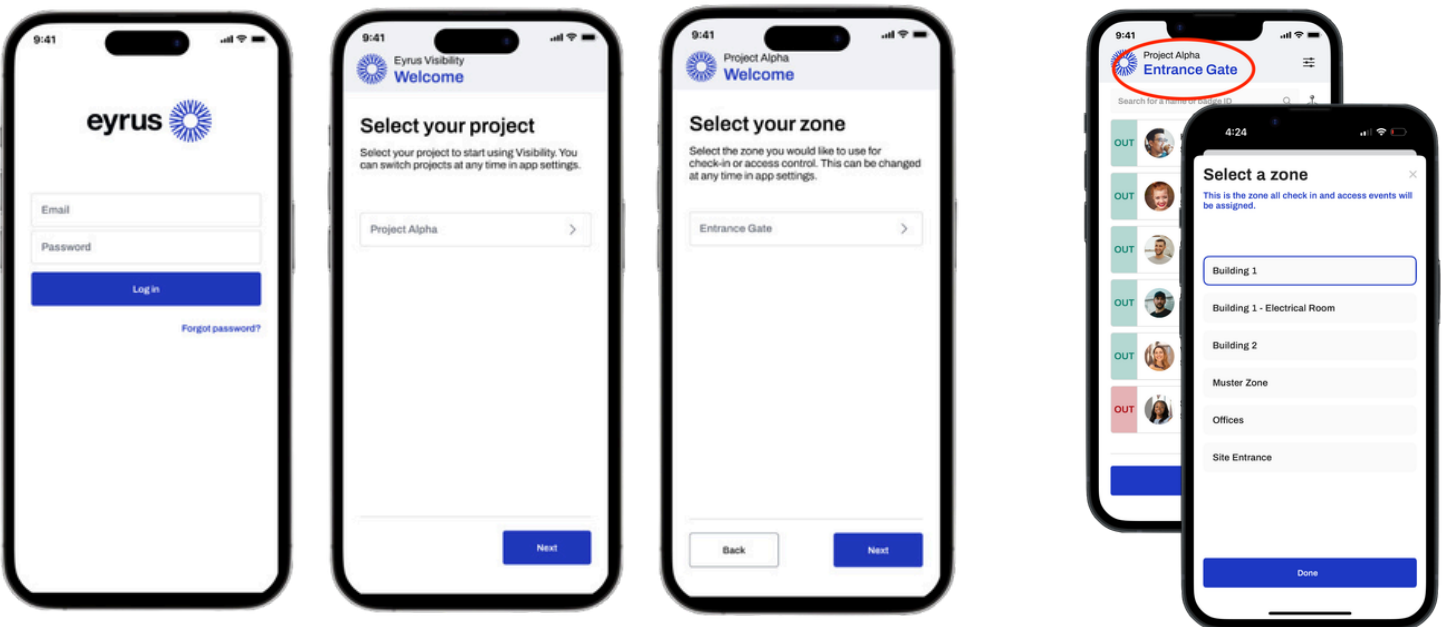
9:41

eyrus

Email

Password

Log in

Forgot password?

9:41

Eyrus Visibility
Welcome

Select your project

Select your project to start using Visibility. You can switch projects at any time in app settings.

Project Alpha

Next

9:41

Project Alpha
Welcome

Select your zone

Select the zone you would like to use for check-in or access control. This can be changed at any time in app settings.

Entrance Gate

Back

Next

9:41

Project Alpha
Entrance Gate

Search for a name or badge ID

OUT

OUT

OUT

OUT

OUT

OUT

4:24

Select a zone

This is the zone all check in and access events will be assigned.

Building 1

Building 1 - Electrical Room

Building 2

Muster Zone

Offices

Site Entrance

Done